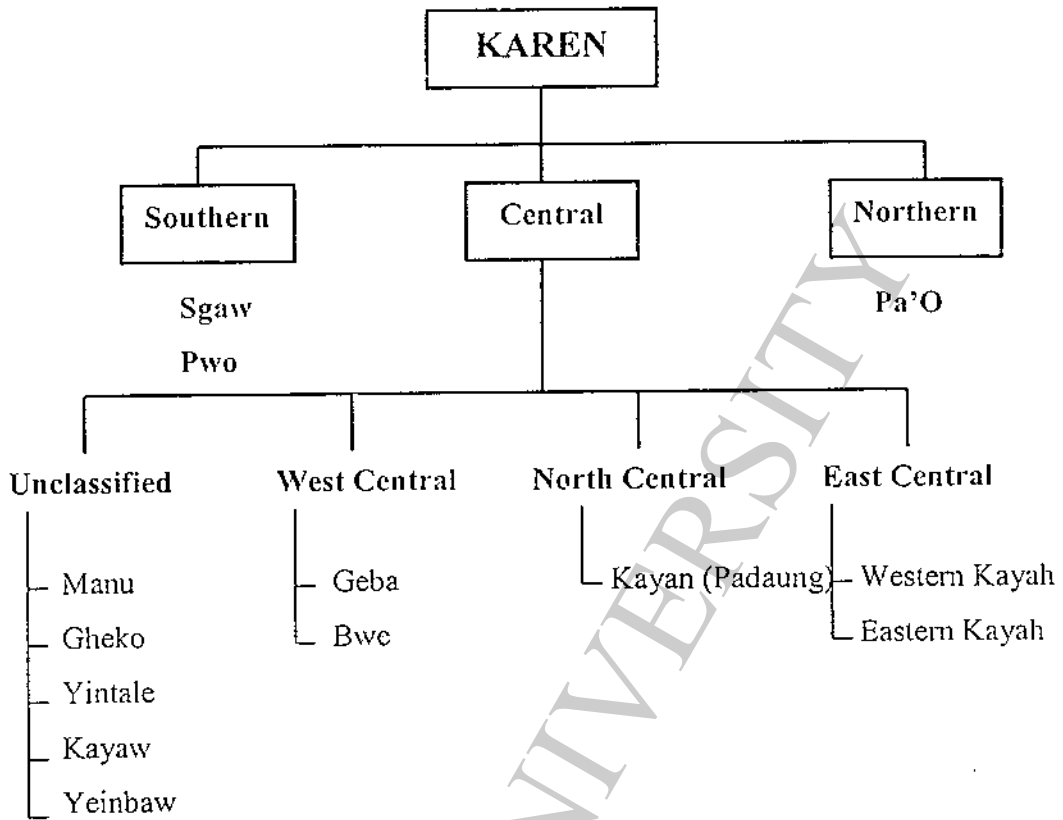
KAREN

Southern

Central

Northern

Sgaw

Pwo

Pa'O

Unclassified

West Central

North Central

East Central

Manu

Gheko

Yintale

Kayaw

Yeinbaw

Geba

Bwe

Kayan (Padaung)

Western Kayah

Eastern Kayah

NIVERSITY